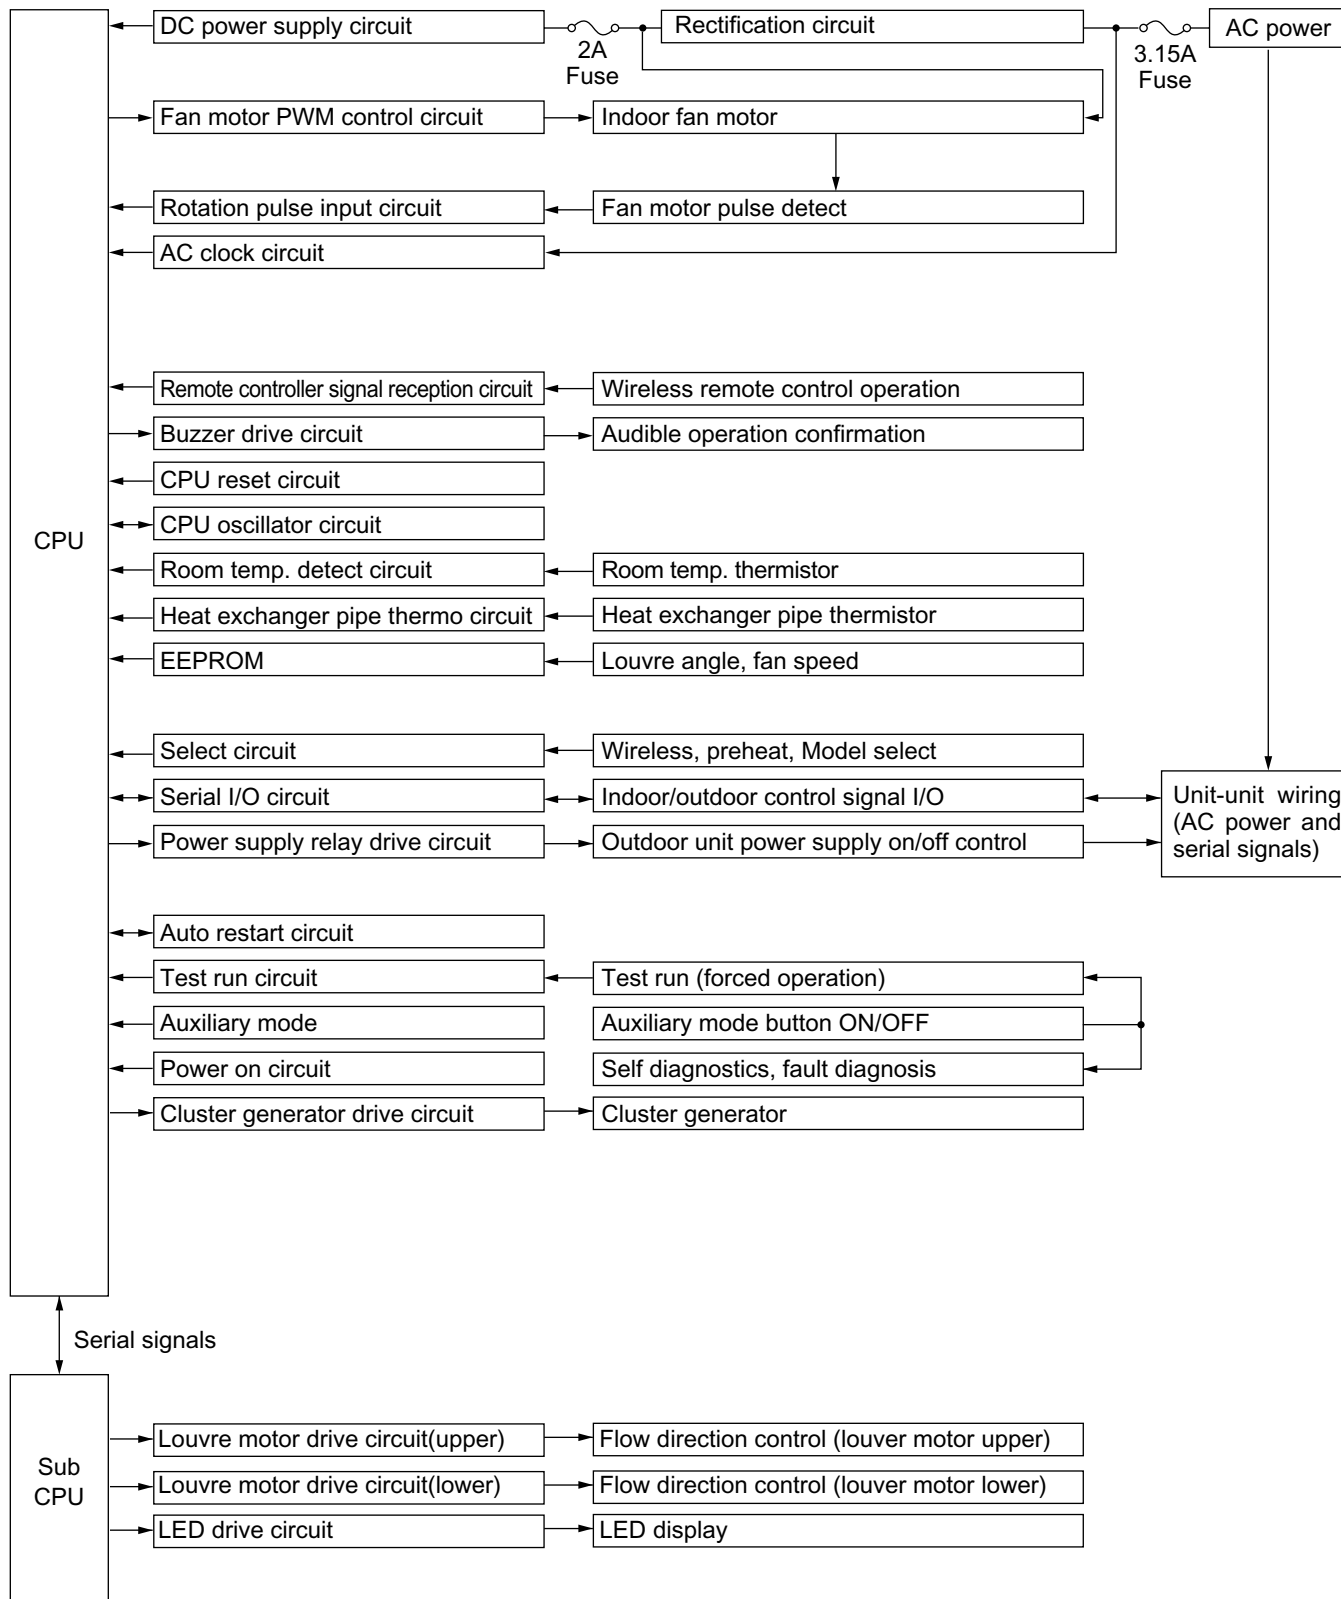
DC power supply circuit

2A Fuse

Rectification circuit

3.15A Fuse

AC power

Fan motor PWM control circuit

Indoor fan motor

Rotation pulse input circuit

Fan motor pulse detect

AC clock circuit

Remote controller signal reception circuit

Wireless remote control operation

Buzzer drive circuit

Audible operation confirmation

CPU reset circuit

CPU

CPU oscillator circuit

Room temp. detect circuit

Room temp. thermistor

Heat exchanger pipe thermo circuit

Heat exchanger pipe thermistor

EEPROM

Louvre angle, fan speed

Select circuit

Wireless, preheat, Model select

Serial I/O circuit

Indoor/outdoor control signal I/O

Unit-unit wiring (AC power and serial signals)

Power supply relay drive circuit

Outdoor unit power supply on/off control

Auto restart circuit

Test run circuit

Test run (forced operation)

Auxiliary mode

Auxiliary mode button ON/OFF

Power on circuit

Self diagnostics, fault diagnosis

Cluster generator drive circuit

Cluster generator

Serial signals

Sub CPU

Louvre motor drive circuit(upper)

Flow direction control (louver motor upper)

Louvre motor drive circuit(lower)

Flow direction control (louver motor lower)

LED drive circuit

LED display